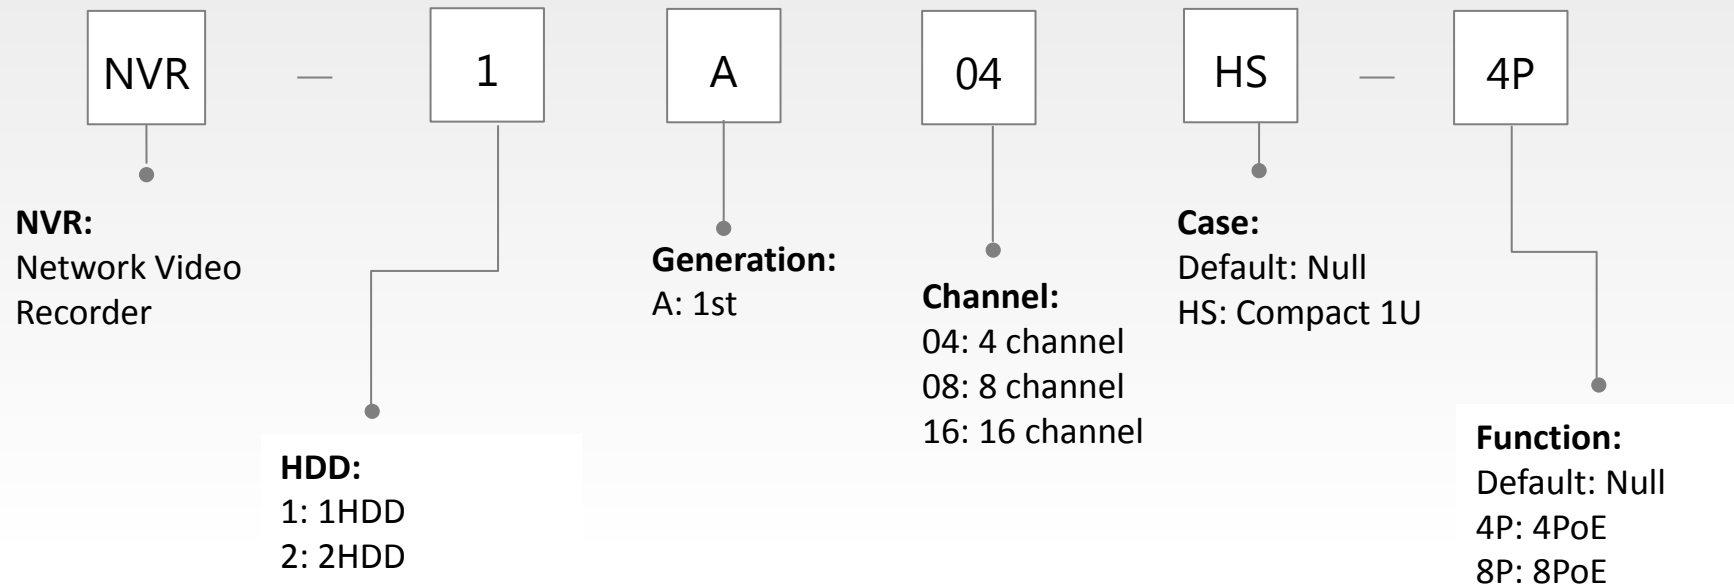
NVR — 1 A 04 HS — 4P

NVR:
Network Video Recorder

HDD:
1: 1HDD
2: 2HDD

Generation:
A: 1st

Channel:
04: 4 channel
08: 8 channel
16: 16 channel

Case:
Default: Null
HS: Compact 1U

Function:
Default: Null
4P: 4PoE
8P: 8PoE